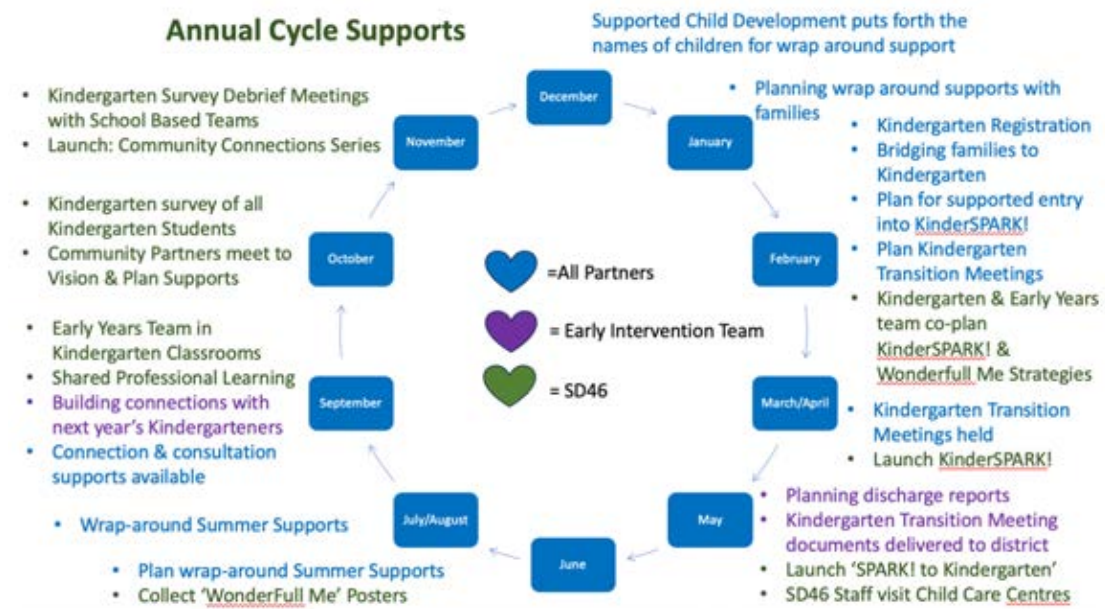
Annual Cycle Supports

Supported Child Development puts forth the names of children for wrap around support

December

- Planning wrap around supports with families

January

- Kindergarten Registration
- Bridging families to Kindergarten
- Plan for supported entry into KinderSPARK!
- Plan Kindergarten Transition Meetings
- Kindergarten & Early Years team co-plan KinderSPARK! & Wonderfull Me Strategies

February

March/April

- Kindergarten Transition Meetings held
- Launch KinderSPARK!

May

- Planning discharge reports
- Kindergarten Transition Meeting documents delivered to district
- Launch 'SPARK! to Kindergarten'
- SD46 Staff visit Child Care Centres

June

- Plan wrap-around Summer Supports
- Collect 'WonderFull Me' Posters

July/August

- Wrap-around Summer Supports

September

- Early Years Team in Kindergarten Classrooms
- Shared Professional Learning
- Building connections with next year's Kindergarteners
- Connection & consultation supports available

October

- Kindergarten survey of all Kindergarten Students
- Community Partners meet to Vision & Plan Supports

November

- Kindergarten Survey Debrief Meetings with School Based Teams
- Launch: Community Connections Series

=All Partners
= Early Intervention Team
= SD46